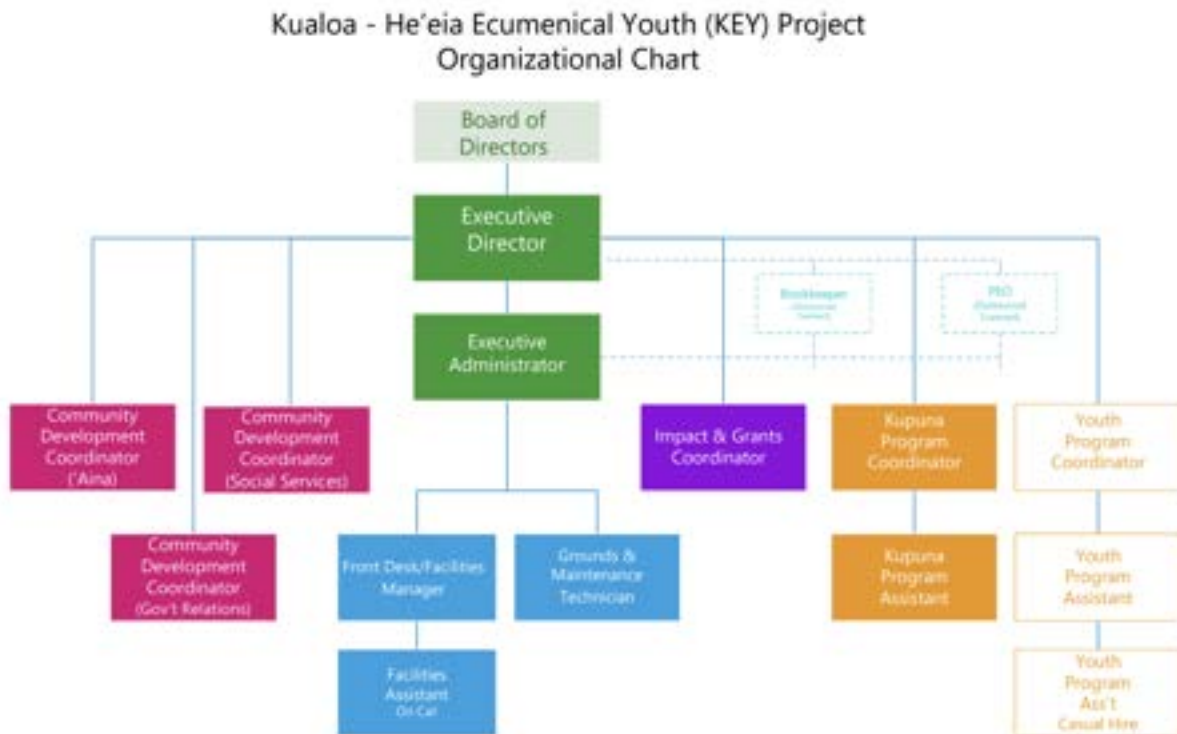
Kualoa - He'eia Ecumenical Youth (KEY) Project
Organizational Chart

Board of Directors

Executive Director

Bookkeeper
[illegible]

PEO
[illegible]

Executive Administrator

Community Development Coordinator ('Aina)

Community Development Coordinator (Social Services)

Community Development Coordinator (Gov't Relations)

Impact & Grants Coordinator

Kupuna Program Coordinator

Kupuna Program Assistant

Youth Program Coordinator

Youth Program Assistant

Youth Program Ass't Casual Hire

Front Desk/Facilities Manager

Grounds & Maintenance Technician

Facilities Assistant On Call